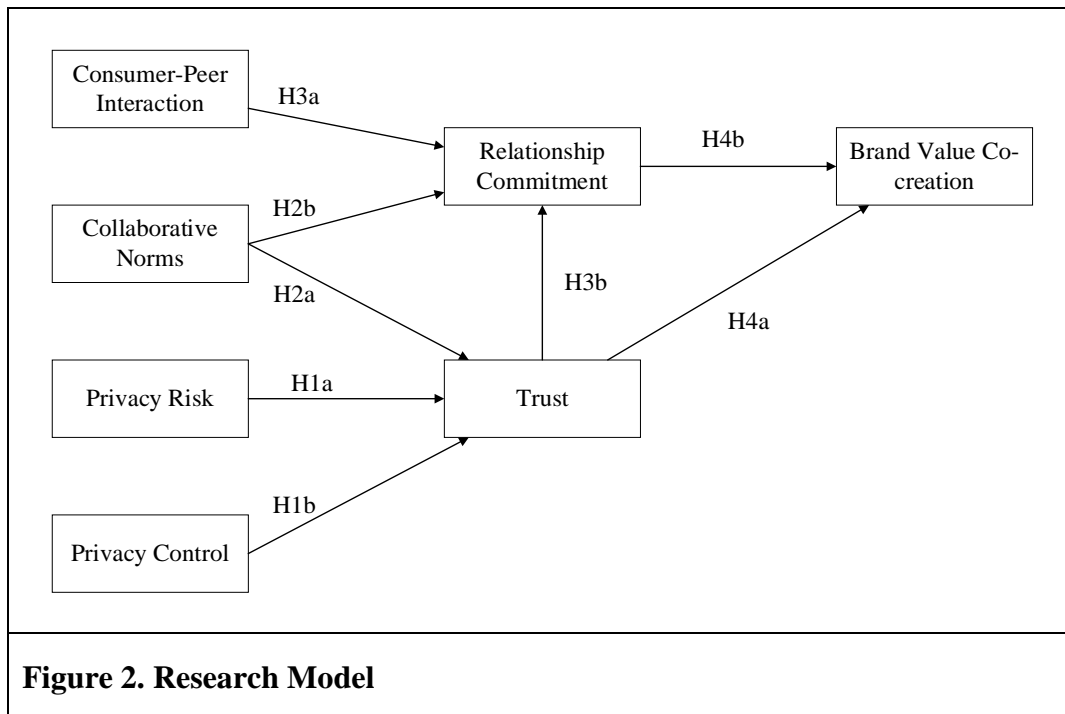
Consumer-Peer Interaction

H3a

Relationship Commitment

H4b

Brand Value Co-creation

H2b

Collaborative Norms

H2a

H3b

H4a

Privacy Risk

H1a

Trust

H1b

Privacy Control

**Figure 2. Research Model**